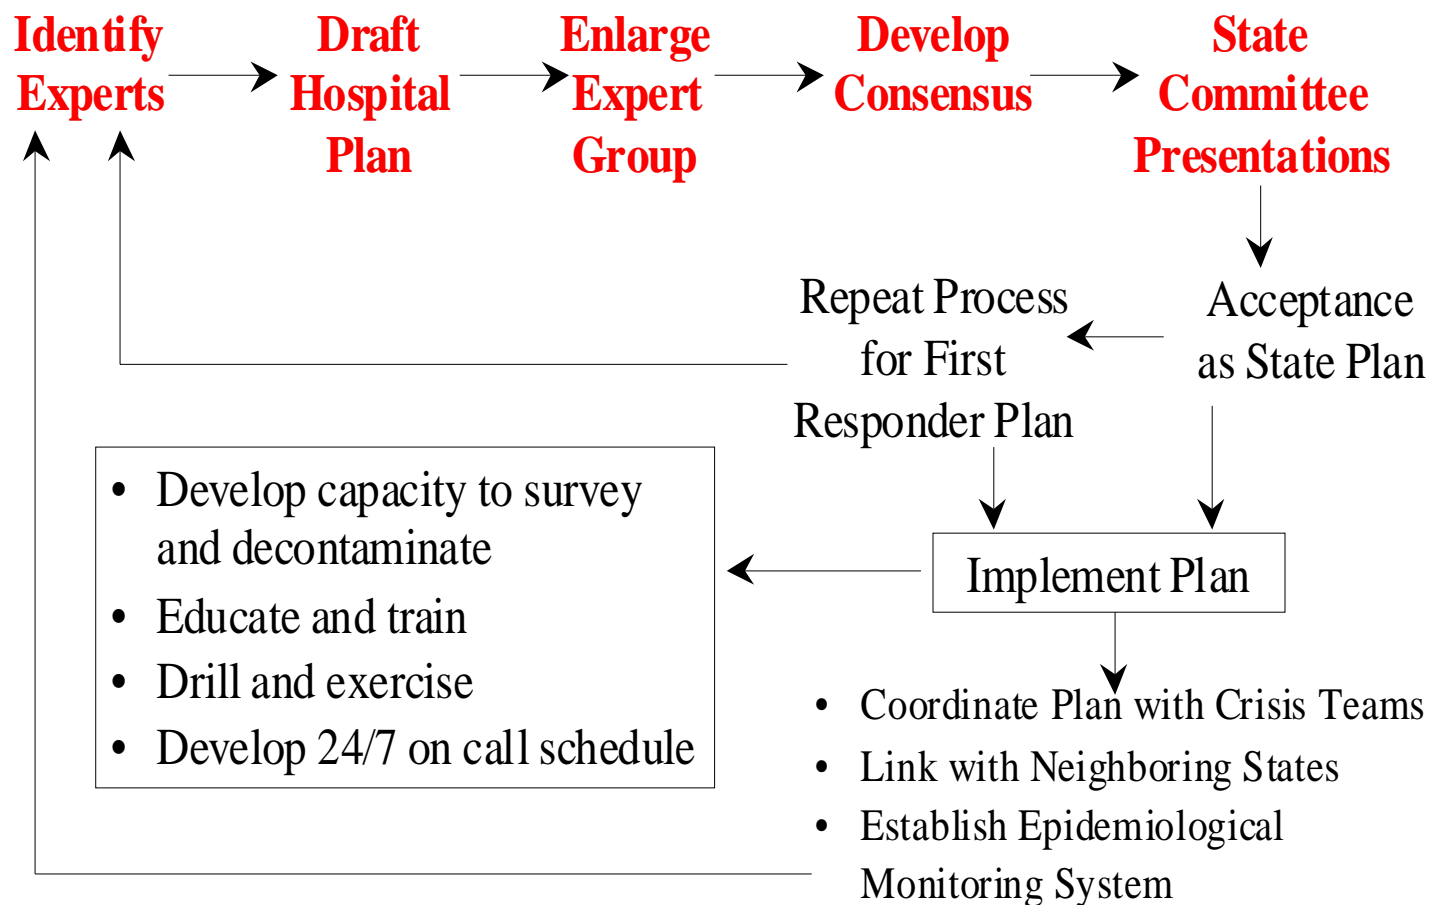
Identify Experts

Draft Hospital Plan

Enlarge Expert Group

Develop Consensus

State Committee Presentations

Acceptance as State Plan

Repeat Process for First Responder Plan

Implement Plan

• Develop capacity to survey and decontaminate
• Educate and train
• Drill and exercise
• Develop 24/7 on call schedule

• Coordinate Plan with Crisis Teams
• Link with Neighboring States
• Establish Epidemiological Monitoring System